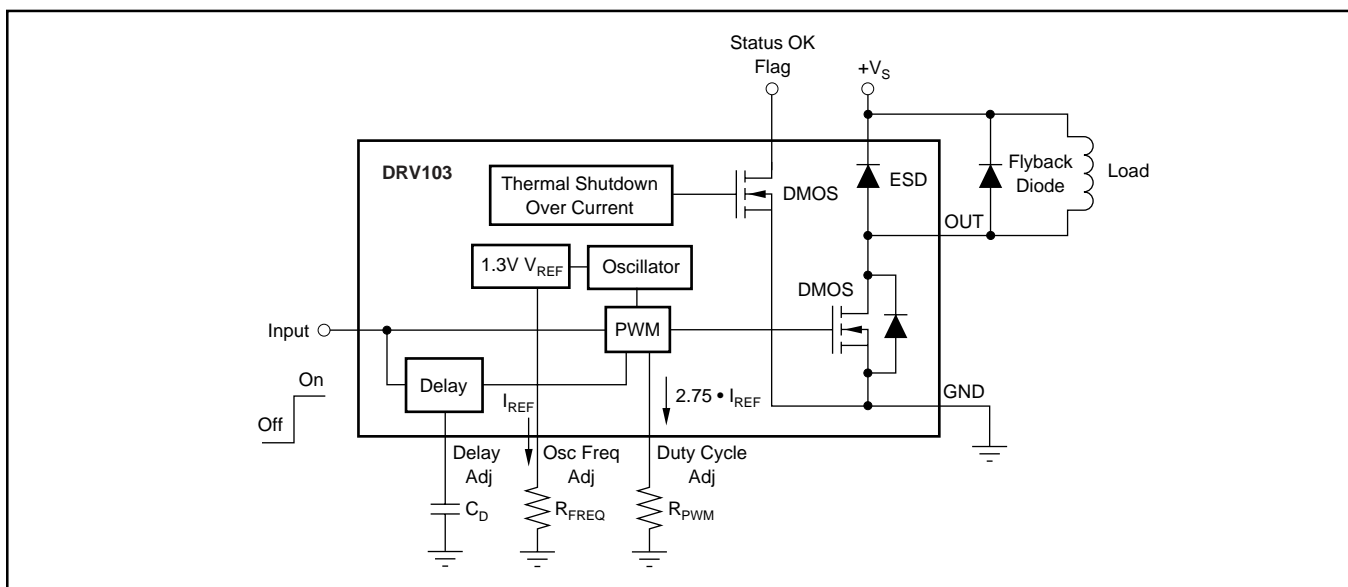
Status OK Flag

$+V_S$

DRV103

Thermal Shutdown Over Current

DMOS

ESD

Flyback Diode

Load

OUT

1.3V $V_{REF}$

Oscillator

DMOS

Input

PWM

On

Off

Delay

$I_{REF}$

$2.75 \bullet I_{REF}$

GND

Delay Adj

Osc Freq Adj

Duty Cycle Adj

$C_D$

$R_{FREQ}$

$R_{PWM}$